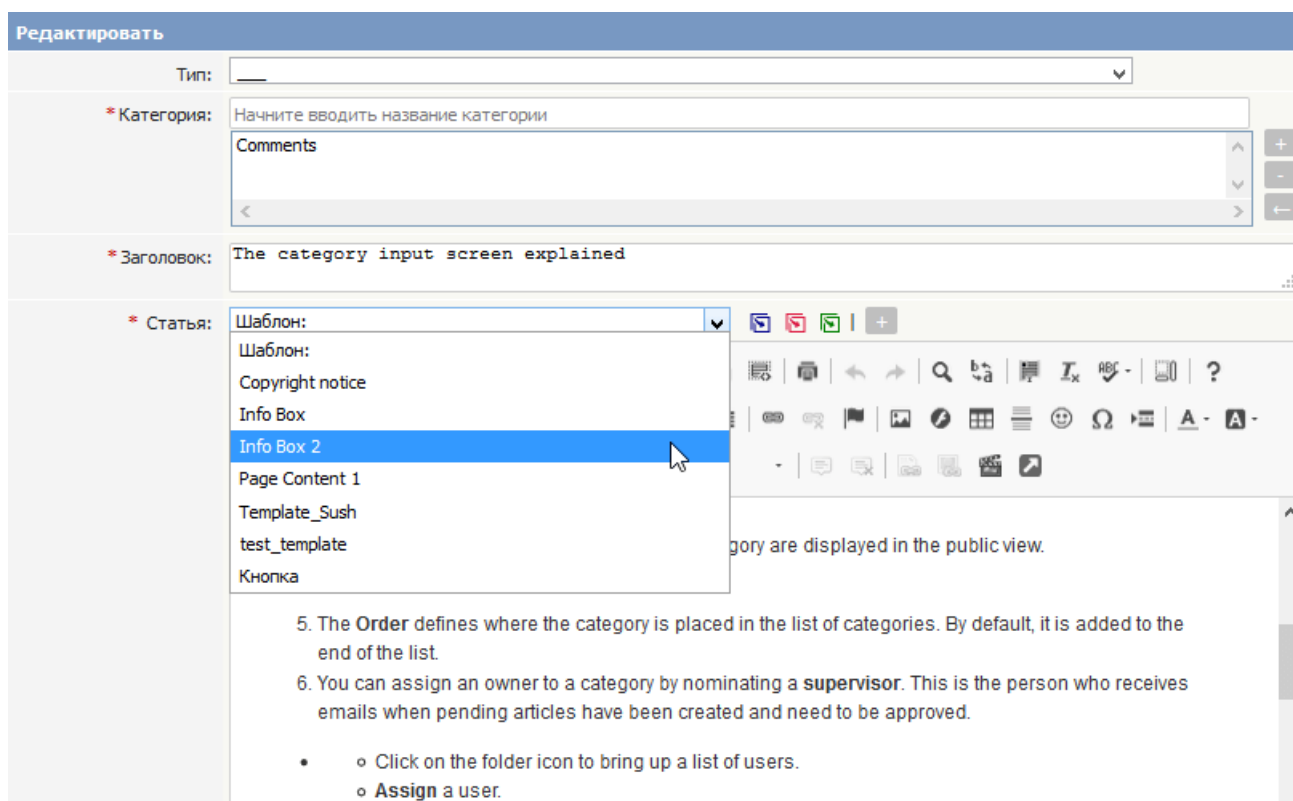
Редактировать

Тип: ___

*Категория: Начните вводить название категории

Comments

*Заголовок: The category input screen explained

* Статья: Шаблон:

Шаблон:
Copyright notice
Info Box
Info Box 2
Page Content 1
Template_Sush
test_template
Кнопка

gory are displayed in the public view.

5. The **Order** defines where the category is placed in the list of categories. By default, it is added to the end of the list.
6. You can assign an owner to a category by nominating a **supervisor**. This is the person who receives emails when pending articles have been created and need to be approved.

- Click on the folder icon to bring up a list of users.
- **Assign** a user.